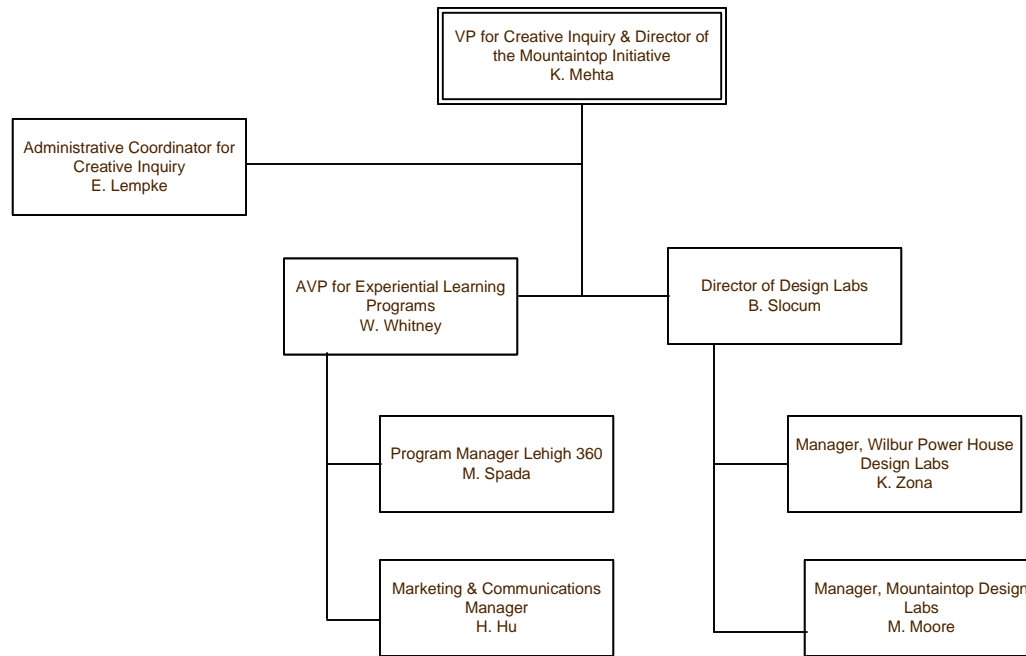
VP for Creative Inquiry & Director of the Mountaintop Initiative
K. Mehta

Administrative Coordinator for Creative Inquiry
E. Lempke

AVP for Experiential Learning Programs
W. Whitney

Director of Design Labs
B. Slocum

Program Manager Lehigh 360
M. Spada

Marketing & Communications Manager
H. Hu

Manager, Wilbur Power House Design Labs
K. Zona

Manager, Mountaintop Design Labs
M. Moore